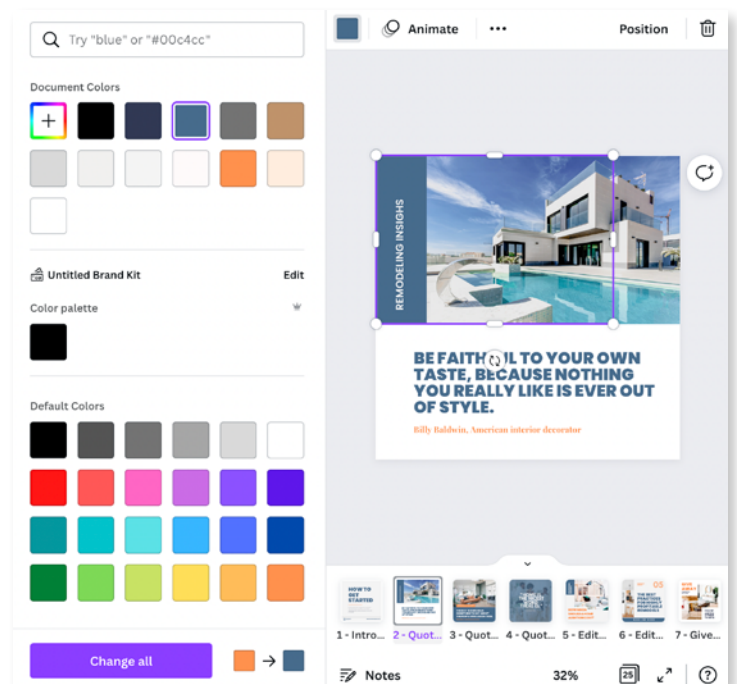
Try "blue" or "#00c4cc"

Document Colors

Untitled Brand Kit
Edit

Color palette

Default Colors

Change all

Animate
•••
Position

REMODELING INSIGHTS

BE FAITHFUL TO YOUR OWN TASTE, BECAUSE NOTHING YOU REALLY LIKE IS EVER OUT OF STYLE.

Billy Baldwin, American interior decorator

HOW TO GET STARTED

1 - Intro...
2 - Quot...
3 - Quot...
4 - Quot...
5 - Edit...
6 - Edit...
7 - Give...

Notes
32%
25
?